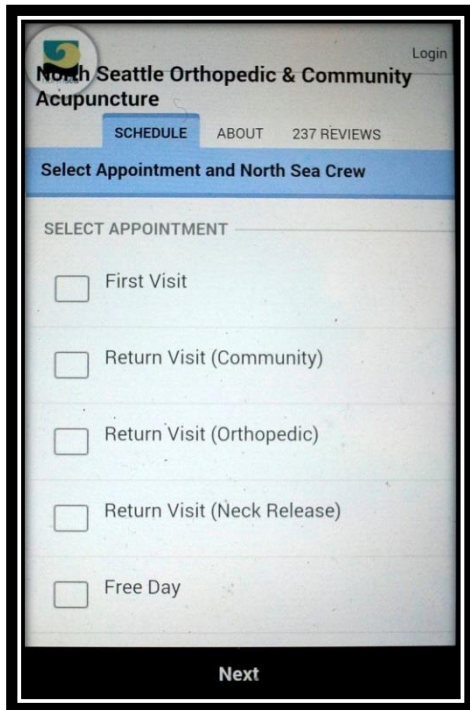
Login

North Seattle Orthopedic & Community Acupuncture

SCHEDULE ABOUT 237 REVIEWS

Select Appointment and North Sea Crew

SELECT APPOINTMENT

First Visit

Return Visit (Community)

Return Visit (Orthopedic)

Return Visit (Neck Release)

Free Day

Next